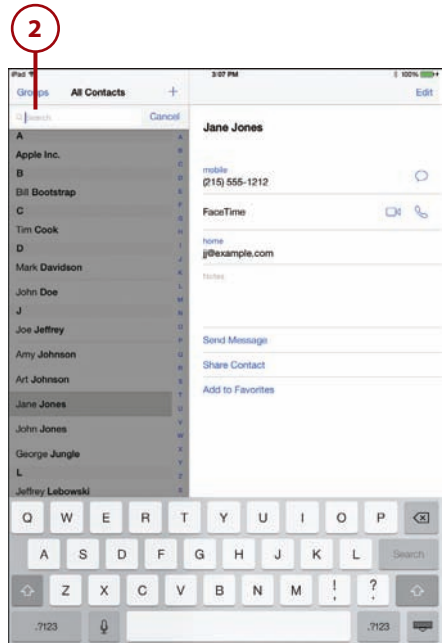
2

iPad

3:07 PM

100%

Groups

All Contacts

+

Edit

Search

Cancel

A

Apple Inc.

B

Bill Bootstrap

C

Tim Cook

D

Mark Davidson

John Doe

J

Joe Jeffrey

Amy Johnson

Art Johnson

Jane Jones

John Jones

George Jungle

L

Jeffrey Lebowski

A B C D E F G H I J K L M N O P Q R S T U V W X Y Z #

Jane Jones

mobile
(215) 555-1212

FaceTime

home
jj@example.com

Notes

Send Message

Share Contact

Add to Favorites

Q W E R T Y U I O P

A S D F G H J K L Search

Z X C V B N M ! , ? .

.?123 .?123